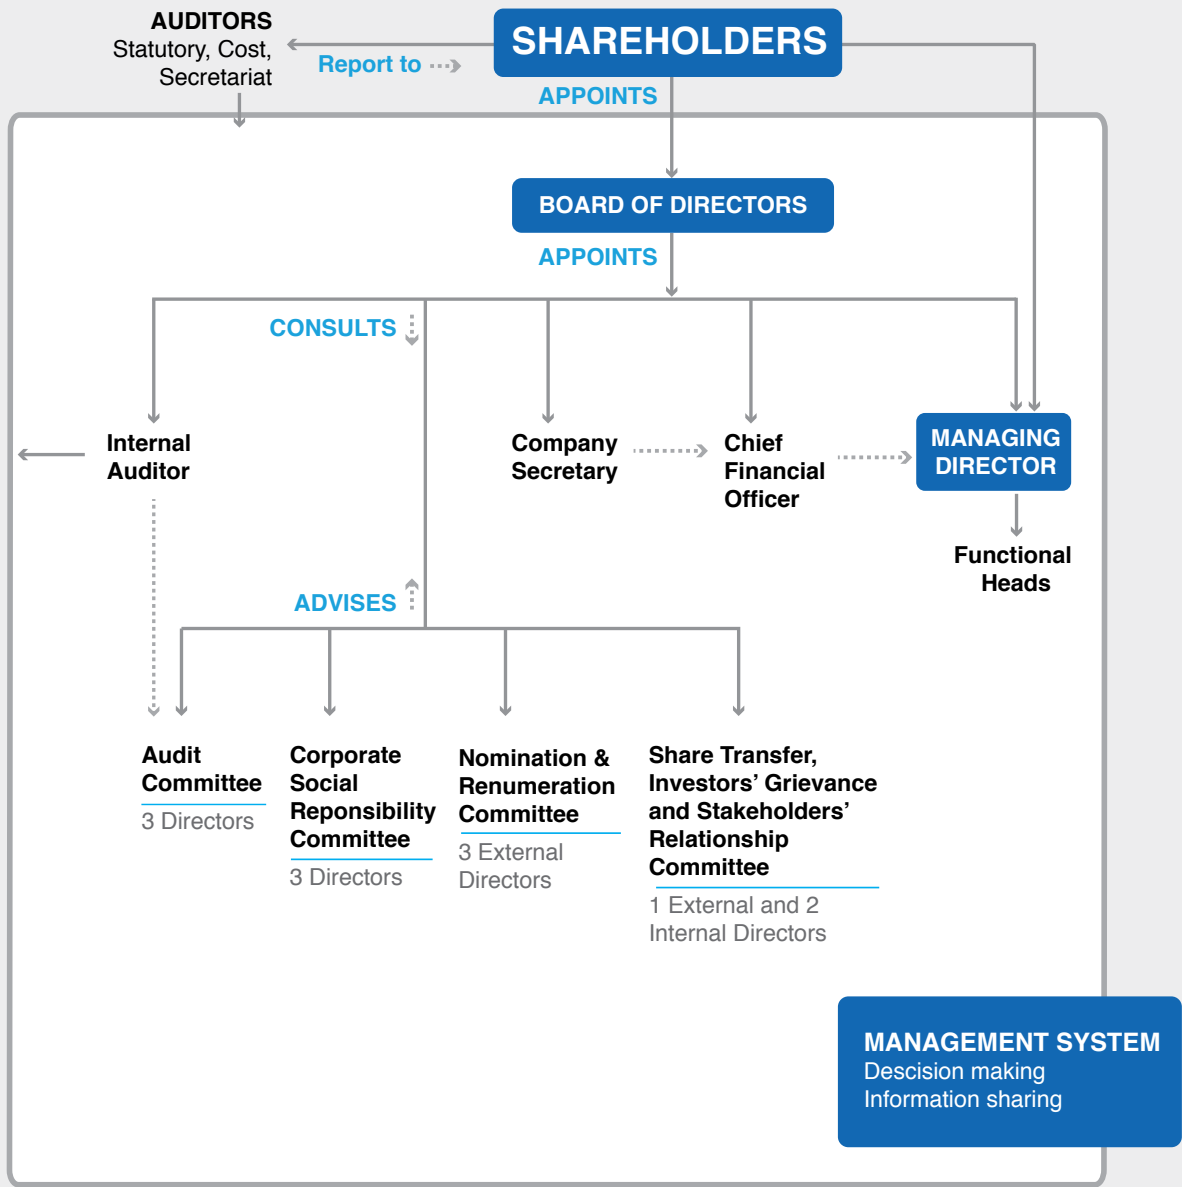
AUDITORS
Statutory, Cost, Secretariat

Report to

SHAREHOLDERS

APPOINTS

BOARD OF DIRECTORS

APPOINTS

CONSULTS

Internal Auditor

Company Secretary

Chief Financial Officer

MANAGING DIRECTOR

Functional Heads

ADVISES

Audit Committee
3 Directors

Corporate Social Reponsibility Committee
3 Directors

Nomination & Renumeration Committee
3 External Directors

Share Transfer, Investors' Grievance and Stakeholders' Relationship Committee
1 External and 2 Internal Directors

MANAGEMENT SYSTEM
Descision making
Information sharing